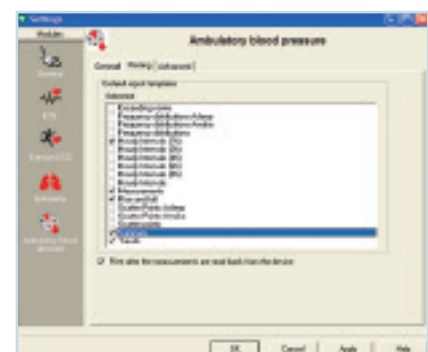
Settings

Modules

General

ECG

Exercise ECG

Spirometry

Ambulatory blood pressure

Ambulatory blood pressure

General | Printing | Advanced

Default report templates

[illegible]

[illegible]
Frequency distribution Asleep
Frequency distribution Awake
Frequency distribution
Hourly intervals (2h)
Hourly intervals (3h)
Hourly intervals (4h)
Hourly intervals (6h)
Hourly intervals (8h)
Hourly intervals
Measurements
Blue and full
Scatter Points Asleep
Scatter Points Awake
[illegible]
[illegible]
Trends

Print after the measurements are read back from the device

OK | Cancel | Apply | Help